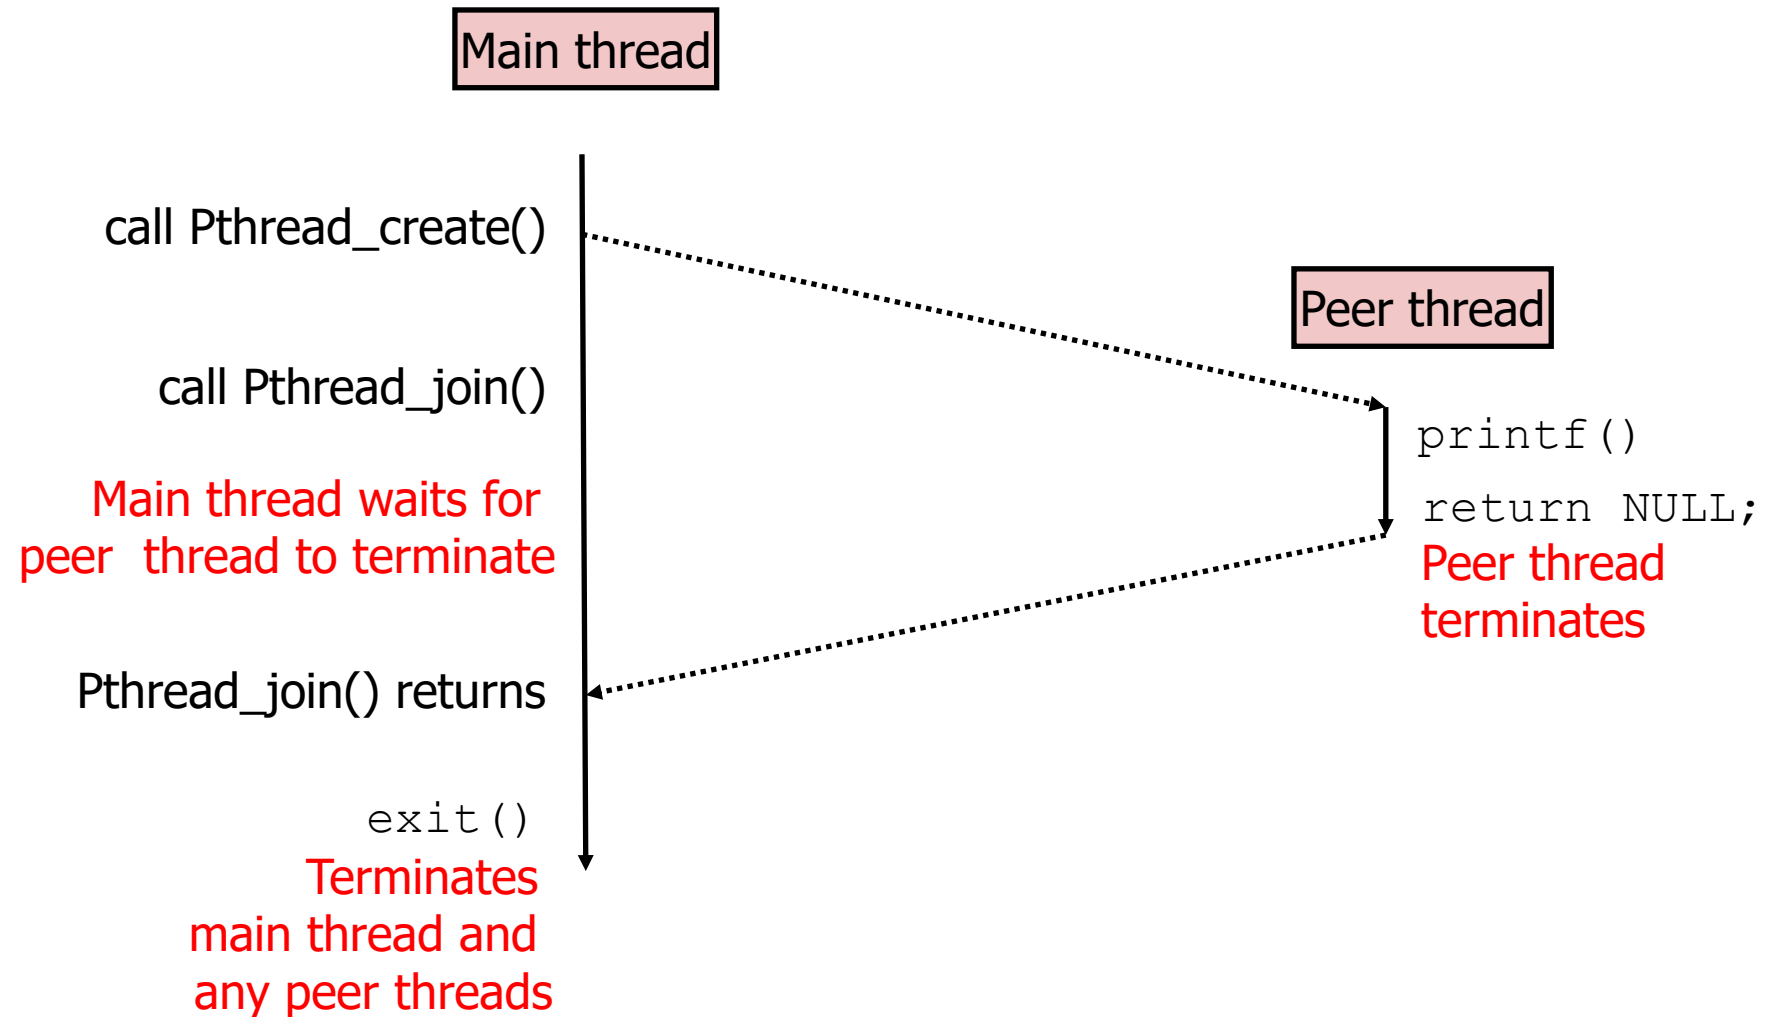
Main thread

call Pthread_create()

Peer thread

call Pthread_join()

printf()

Main thread waits for peer thread to terminate

return NULL;

Peer thread terminates

Pthread_join() returns

exit()

Terminates main thread and any peer threads